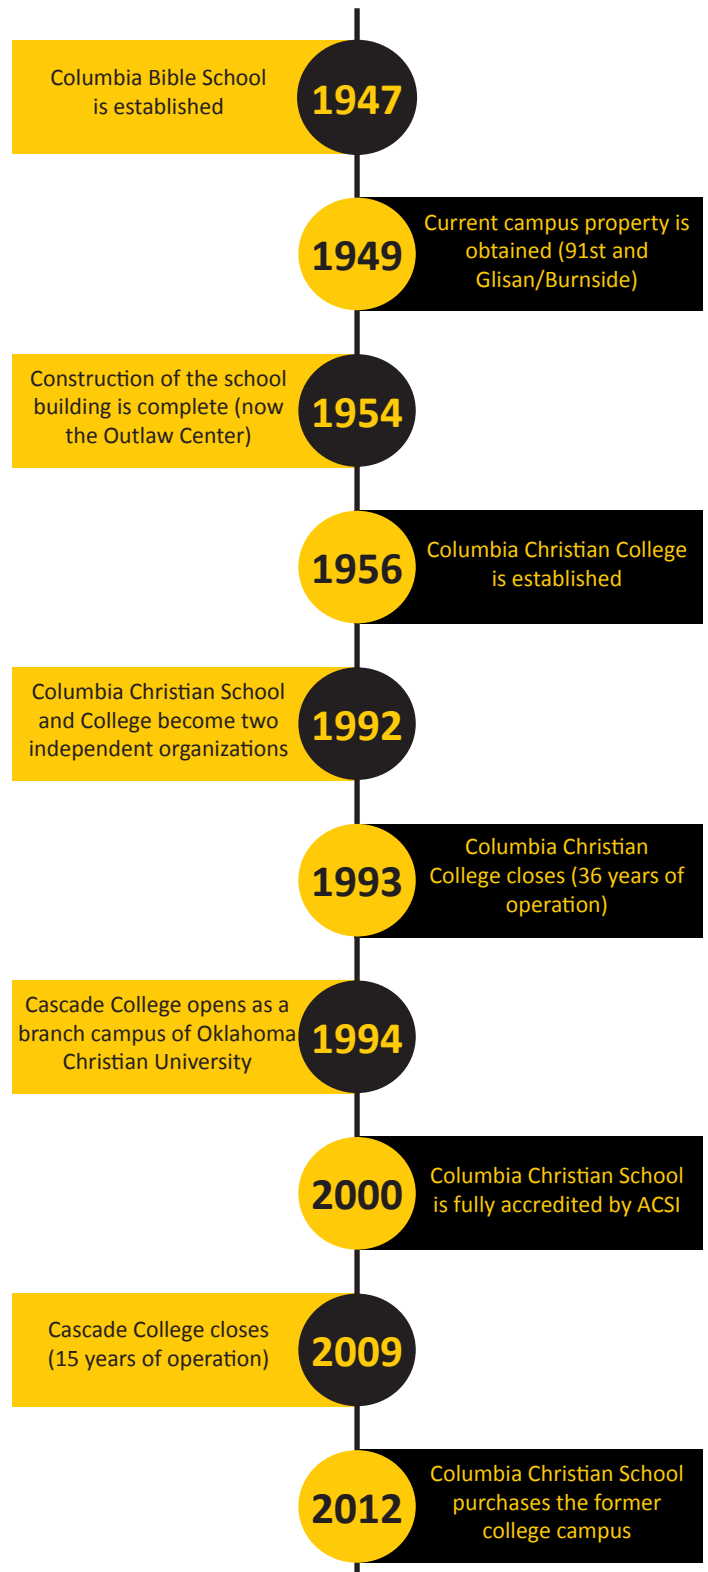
Columbia Bible School is established

1947

1949

Current campus property is obtained (91st and Glisan/Burnside)

Construction of the school building is complete (now the Outlaw Center)

1954

1956

Columbia Christian College is established

Columbia Christian School and College become two independent organizations

1992

1993

Columbia Christian College closes (36 years of operation)

Cascade College opens as a branch campus of Oklahoma Christian University

1994

2000

Columbia Christian School is fully accredited by ACSI

Cascade College closes (15 years of operation)

2009

2012

Columbia Christian School purchases the former college campus